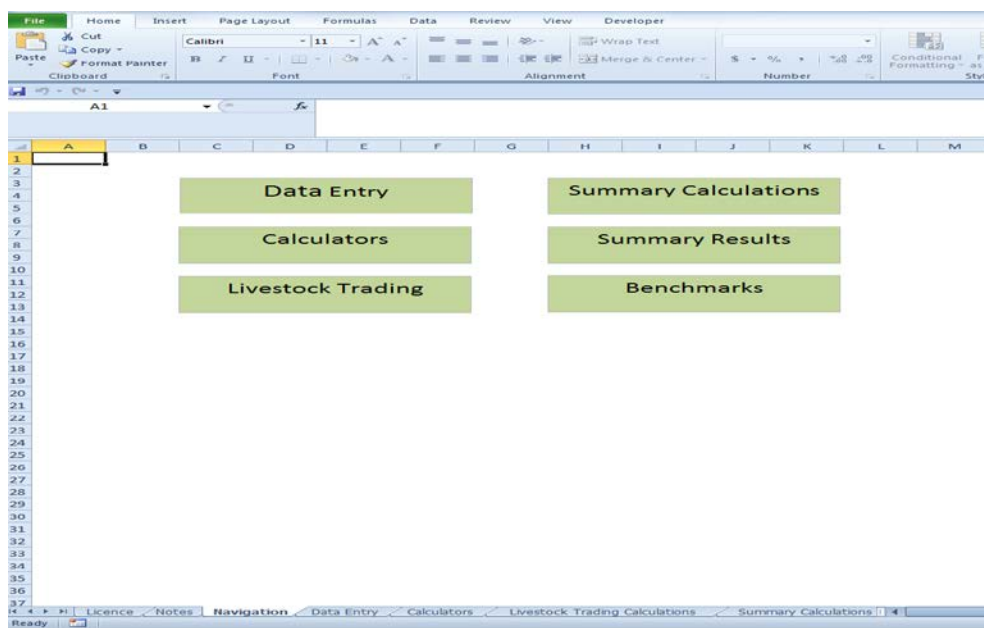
File Home Insert Page Layout Formulas Data Review View Developer

Cut
Copy
Paste
Format Painter
Clipboard

Calibri 11
B I U
Font

Wrap Text
Merge & Center
Alignment

$ %
Number

Conditional Formatting
Sty

A1
$f_x$

A B C D E F G H I J K L M

1 2 3 4 5 6 7 8 9 10 11 12 13 14 15 16 17 18 19 20 21 22 23 24 25 26 27 28 29 30 31 32 33 34 35 36 37

Data Entry

Summary Calculations

Calculators

Summary Results

Livestock Trading

Benchmarks

Licence Notes Navigation Data Entry Calculators Livestock Trading Calculations Summary Calculations

Ready